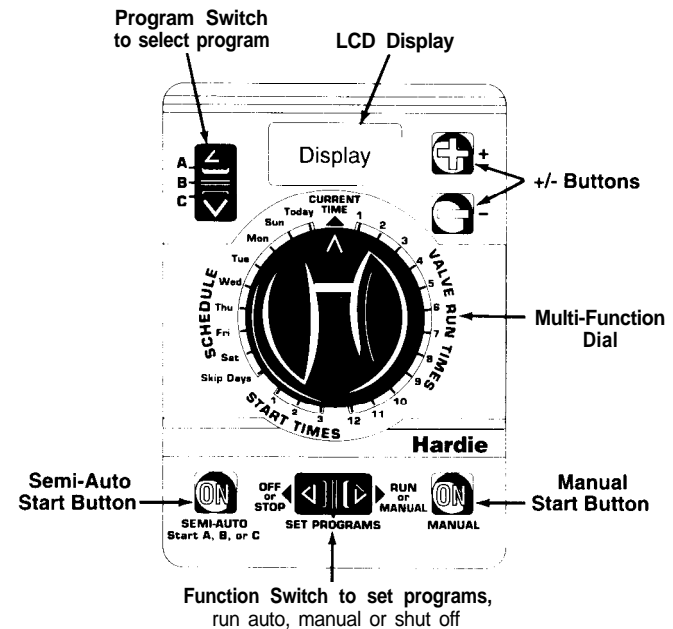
Program Switch to select program

LCD Display

A
B
C

Display

+
-

+/- Buttons

CURRENT TIME

Today
Sun
Mon
Tue
Wed
Thu
Fri
Sat
Skip Days

SCHEDULE

1
2
3
4
5
6
7
8
9
10
11
12

VALVE RUN TIMES

Multi-Function Dial

1
2
3

START TIMES

Hardie

Semi-Auto Start Button

ON

SEMI-AUTO
Start A, B, or C

OFF or STOP

SET PROGRAMS

RUN or MANUAL

ON

MANUAL

Manual Start Button

Function Switch to set programs, run auto, manual or shut off